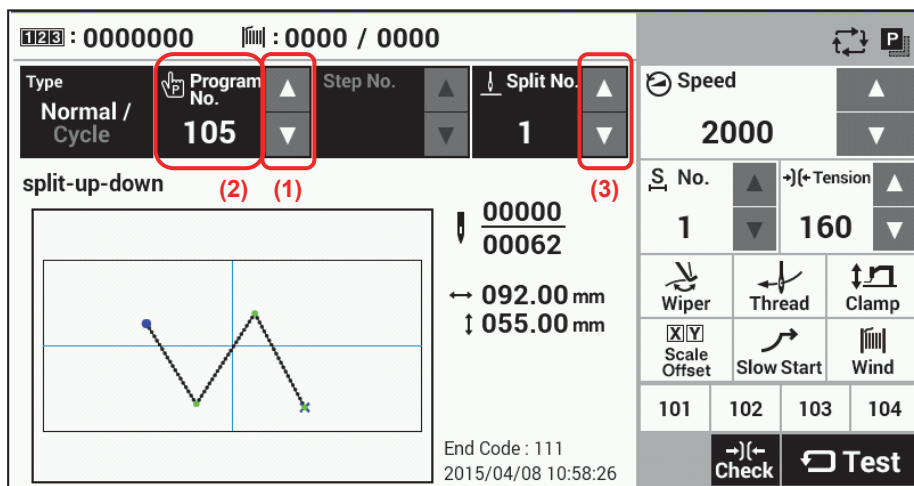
123 : 0000000 : 0000 / 0000

Type
Normal /
Cycle

Program No.
105

Step No.

Split No.
1

Speed
2000

split-up-down

(2) (1) (3)

$\frac{00000}{00062}$

↔ 092.00 mm
↕ 055.00 mm

S No.
1

Tension
160

Wiper

Thread

Clamp

X Y
Scale Offset

Slow Start

Wind

| 101 | 102 | 103 | 104 |
|---|---|---|---|

End Code : 111
2015/04/08 10:58:26

Check

Test